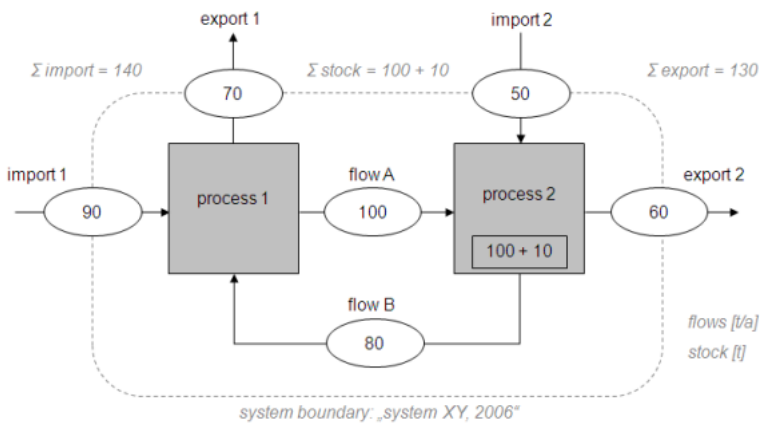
export 1

import 2

Σ import = 140

Σ stock = 100 + 10

Σ export = 130

70

50

import 1

90

process 1

flow A

100

process 2

100 + 10

export 2

60

flow B

80

flows [t/a]

stock [t]

system boundary: „system XY, 2006"